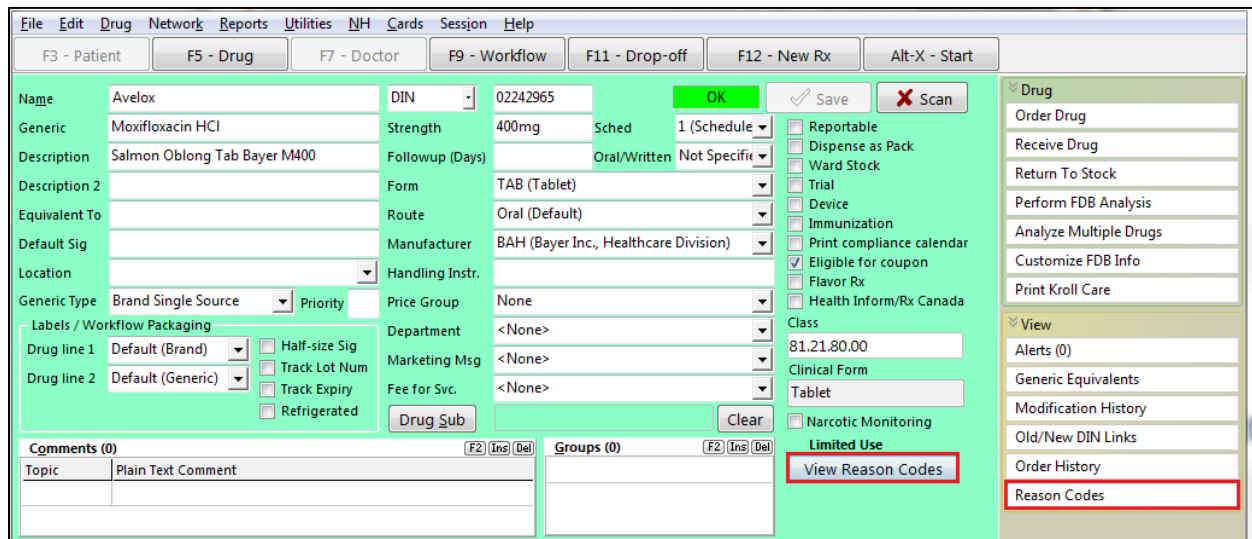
File Edit Drug Network Reports Utilities NH Cards Session Help

F3 - Patient | F5 - Drug | F7 - Doctor | F9 - Workflow | F11 - Drop-off | F12 - New Rx | Alt-X - Start

Name Avelox
Generic Moxifloxacin HCl
Description Salmon Oblong Tab Bayer M400
Description 2
Equivalent To
Default Sig
Location
Generic Type Brand Single Source Priority

Labels / Workflow Packaging
Drug line 1 Default (Brand)
Drug line 2 Default (Generic)
Half-size Sig
Track Lot Num
Track Expiry
Refrigerated

DIN 02242965
Strength 400mg
Sched 1 (Schedule
Followup (Days)
Oral/Written Not Specifie
Form TAB (Tablet)
Route Oral (Default)
Manufacturer BAH (Bayer Inc., Healthcare Division)
Handling Instr.
Price Group None
Department <None>
Marketing Msg <None>
Fee for Svc. <None>
Drug Sub
Clear

OK
Save
Scan
Reportable
Dispense as Pack
Ward Stock
Trial
Device
Immunization
Print compliance calendar
Eligible for coupon
Flavor Rx
Health Inform/Rx Canada
Class
81.21.80.00
Clinical Form
Tablet
Narcotic Monitoring
Limited Use
View Reason Codes

Comments (0) F2 Ins Del
Topic | Plain Text Comment
Groups (0) F2 Ins Del

Drug
Order Drug
Receive Drug
Return To Stock
Perform FDB Analysis
Analyze Multiple Drugs
Customize FDB Info
Print Kroll Care

View
Alerts (0)
Generic Equivalents
Modification History
Old/New DIN Links
Order History
Reason Codes